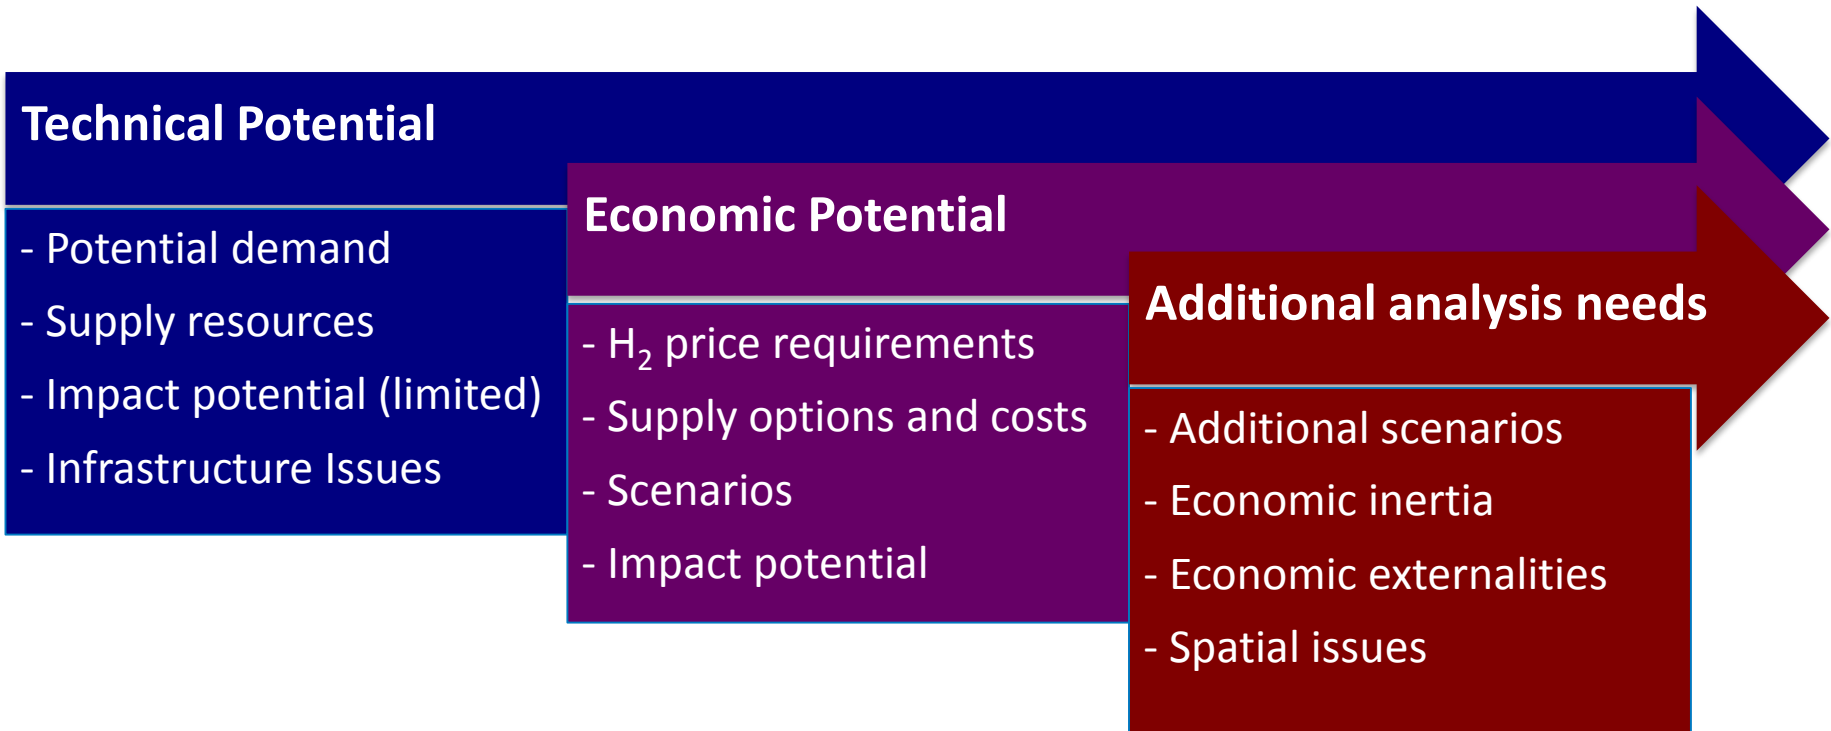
Technical Potential

- Potential demand
- Supply resources
- Impact potential (limited)
- Infrastructure Issues

Economic Potential

- $H_2$ price requirements
- Supply options and costs
- Scenarios
- Impact potential

Additional analysis needs

- Additional scenarios
- Economic inertia
- Economic externalities
- Spatial issues